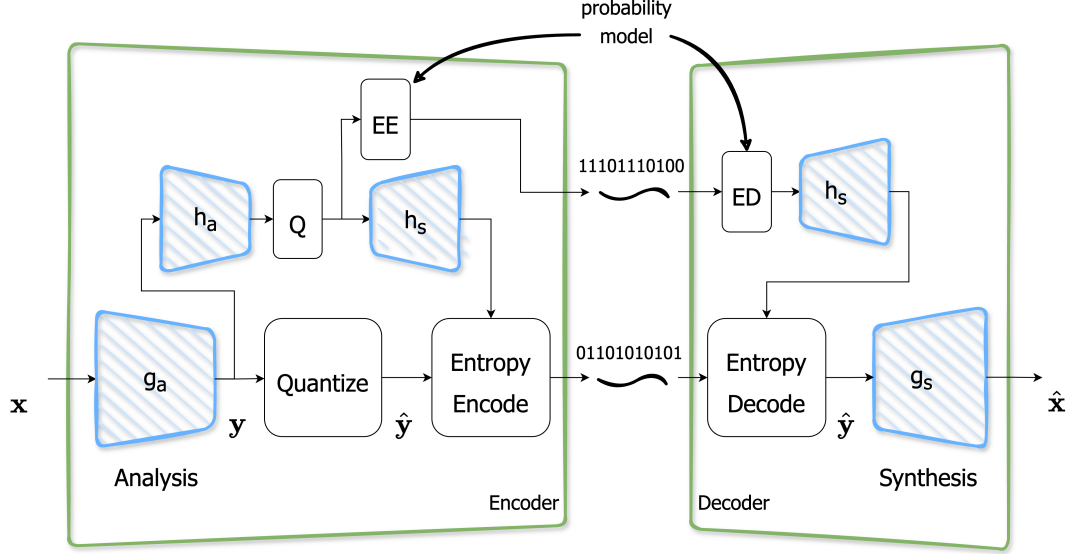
probability model

EE

$h_a$

Q

$h_s$

11101110100

ED

$h_s$

$g_a$

Quantize

Entropy Encode

01101010101

Entropy Decode

$g_s$

$\mathbf{x}$

$\mathbf{y}$

$\hat{\mathbf{y}}$

$\hat{\mathbf{y}}$

$\hat{\mathbf{x}}$

Analysis

Encoder

Decoder

Synthesis